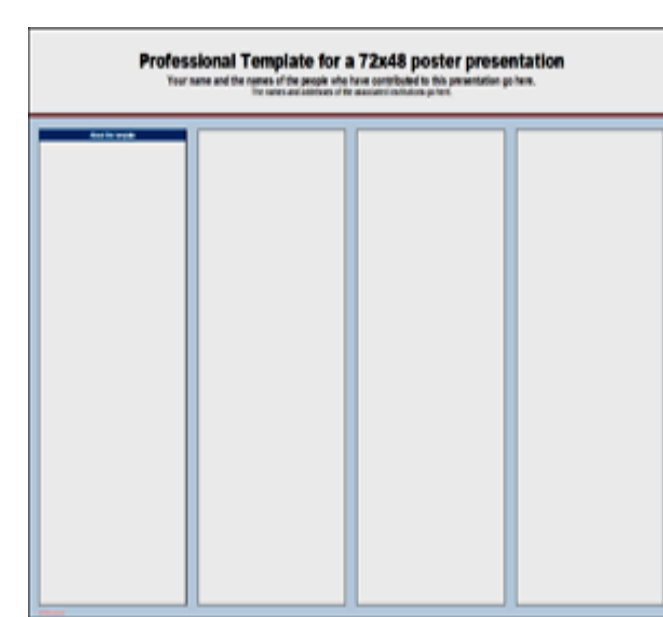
Professional Template for a 72x48 poster presentation

Your name and the names of the people who have contributed to this presentation go here.

The names and addresses of the associated institutions go here.

About this template

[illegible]